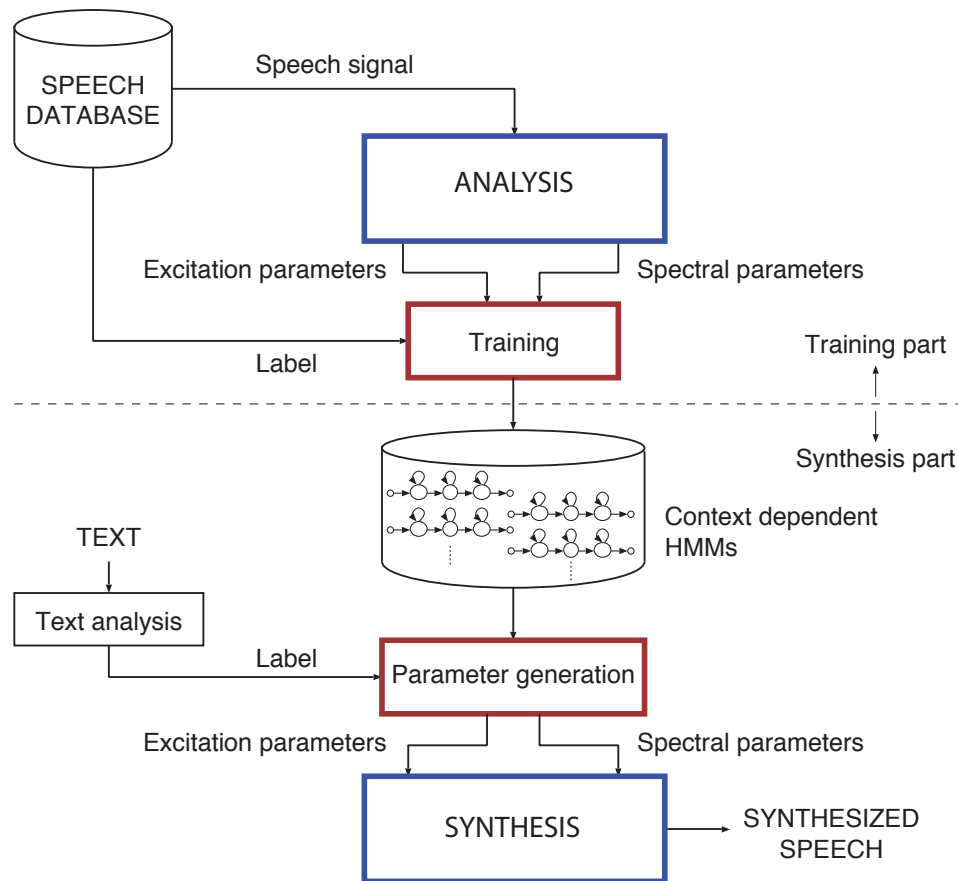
SPEECH DATABASE

Speech signal

ANALYSIS

Excitation parameters

Spectral parameters

Training

Label

Training part

Synthesis part

Context dependent HMMs

TEXT

Text analysis

Label

Parameter generation

Excitation parameters

Spectral parameters

SYNTHESIS

SYNTHESIZED SPEECH